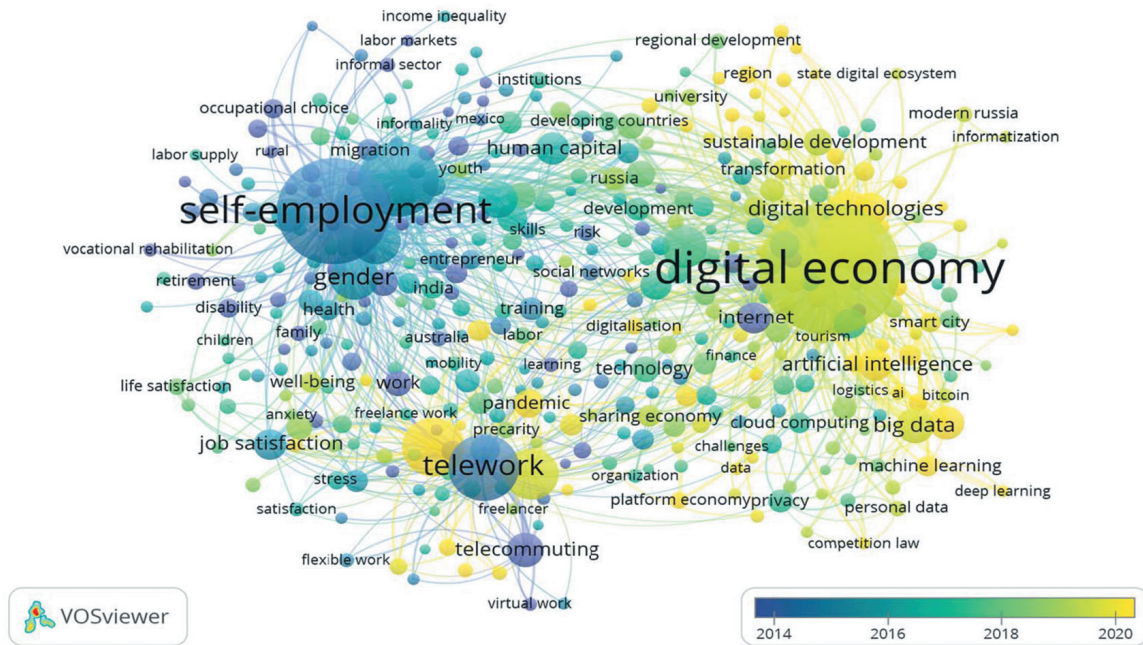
income inequality
labor markets
informal sector
institutions
regional development
region
state digital ecosystem
occupational choice
informality
mexico
university
modern russia
developing countries
informatization
labor supply
rural
migration
human capital
sustainable development
youth
russia
transformation
self-employment
development
digital technologies
skills
risk
vocational rehabilitation
entrepreneur
digital economy
retirement
gender
social networks
india
disability
health
training
internet
smart city
family
australia
labor
digitalisation
tourism
children
mobility
finance
artificial intelligence
learning
technology
life satisfaction
well-being
work
logistics
ai
bitcoin
anxiety
freelance work
pandemic
sharing economy
cloud computing
big data
precarity
job satisfaction
challenges
telework
data
machine learning
organization
stress
platform economy
privacy
deep learning
satisfaction
freelancer
personal data
telecommuting
competition law
flexible work
virtual work
VOSviewer
2014
2016
2018
2020